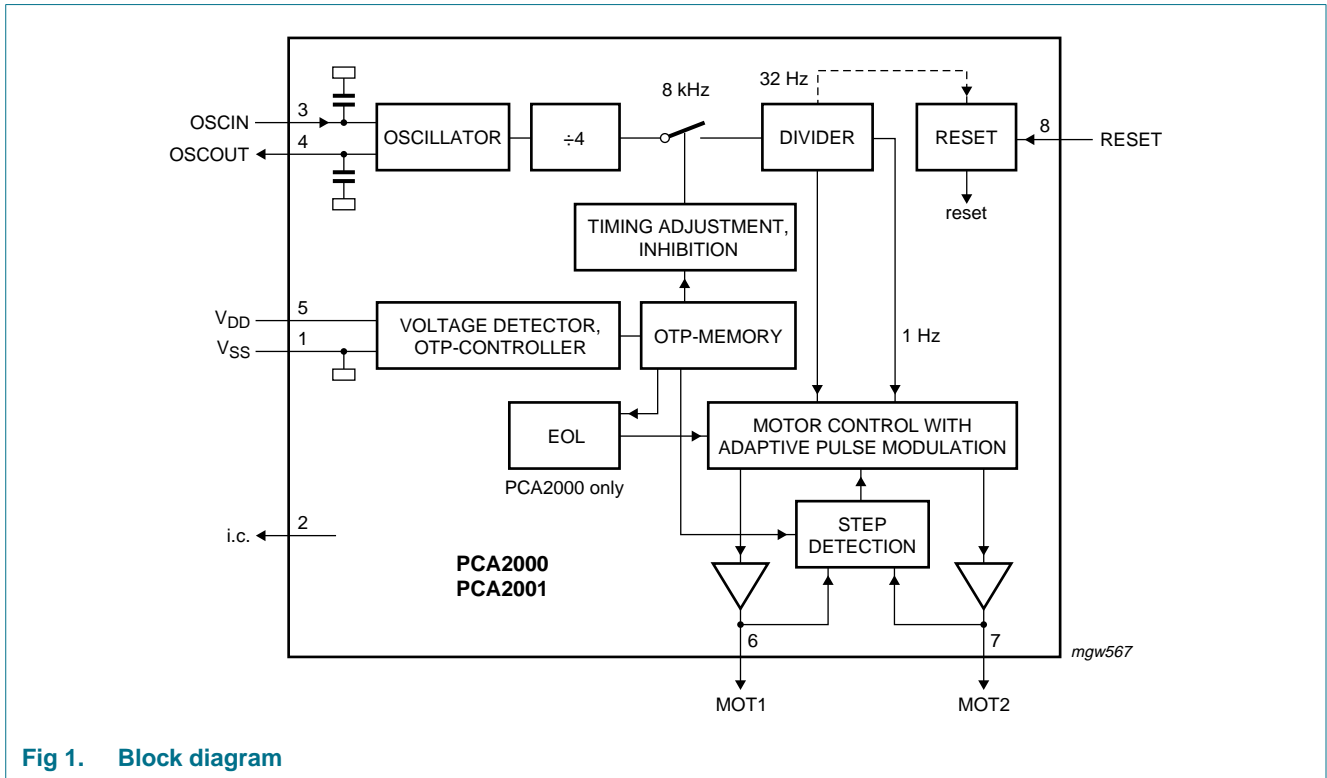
32 Hz

8 kHz

OSCIN 3

OSCOUT 4

OSCILLATOR

÷4

DIVIDER

RESET

8 RESET

reset

TIMING ADJUSTMENT, INHIBITION

$V_{DD}$ 5

$V_{SS}$ 1

VOLTAGE DETECTOR, OTP-CONTROLLER

OTP-MEMORY

1 Hz

EOL

PCA2000 only

MOTOR CONTROL WITH ADAPTIVE PULSE MODULATION

i.c. 2

STEP DETECTION

PCA2000
PCA2001

6

7

mgw567

MOT1

MOT2

Fig 1. Block diagram